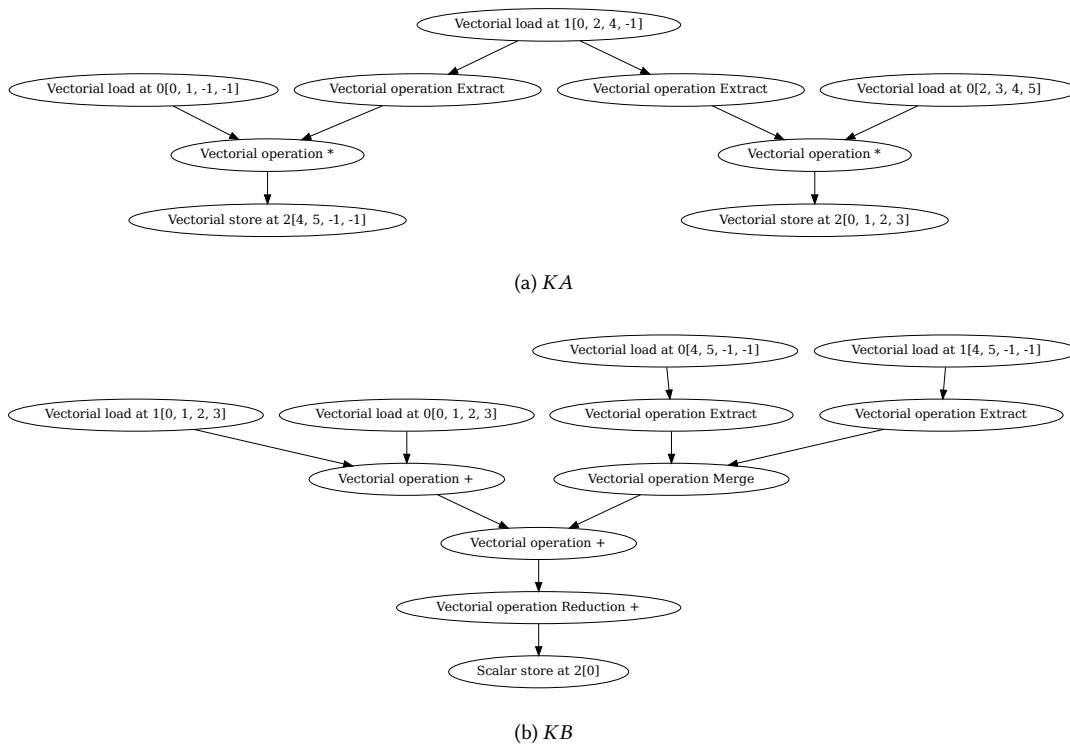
Vectorial load at 1[0, 2, 4, -1]

Vectorial load at 0[0, 1, -1, -1]

Vectorial operation Extract

Vectorial operation Extract

Vectorial load at 0[2, 3, 4, 5]

Vectorial operation *

Vectorial operation *

Vectorial store at 2[4, 5, -1, -1]

Vectorial store at 2[0, 1, 2, 3]

(a) $KA$

Vectorial load at 0[4, 5, -1, -1]

Vectorial load at 1[4, 5, -1, -1]

Vectorial load at 1[0, 1, 2, 3]

Vectorial load at 0[0, 1, 2, 3]

Vectorial operation Extract

Vectorial operation Extract

Vectorial operation +

Vectorial operation Merge

Vectorial operation +

Vectorial operation Reduction +

Scalar store at 2[0]

(b) $KB$